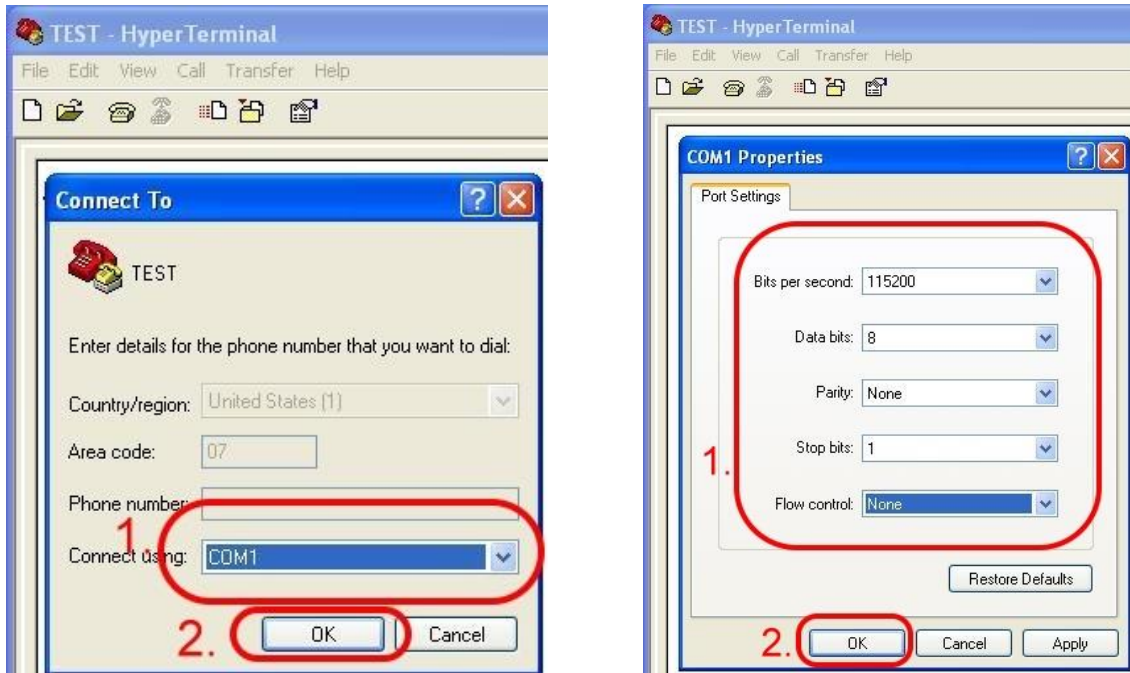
TEST - HyperTerminal

File Edit View Call Transfer Help

Connect To

TEST

Enter details for the phone number that you want to dial:

Country/region: United States (1)

Area code: 07

Phone number:

1. Connect using: COM1

2. OK Cancel

TEST - HyperTerminal

File Edit View Call Transfer Help

COM1 Properties

Port Settings

Bits per second: 115200

Data bits: 8

Parity: None

Stop bits: 1

Flow control: None

1.

Restore Defaults

2. OK Cancel Apply